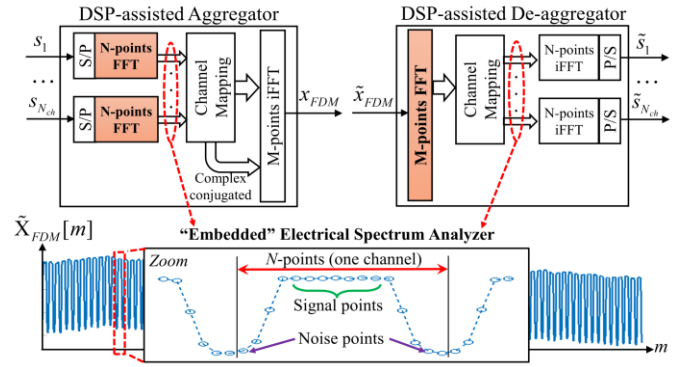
DSP-assisted Aggregator

$s_1$

...

$s_{N_{ch}}$

S/P

N-points FFT

S/P

N-points FFT

Channel Mapping

M-points iFFT

$x_{FDM}$

Complex conjugated

DSP-assisted De-aggregator

$\tilde{x}_{FDM}$

M-points FFT

Channel Mapping

N-points iFFT

P/S

N-points iFFT

P/S

$\tilde{s}_1$

...

$\tilde{s}_{N_{ch}}$

$\tilde{X}_{FDM}[m]$

"Embedded" Electrical Spectrum Analyzer

Zoom

N-points (one channel)

Signal points

Noise points

$m$